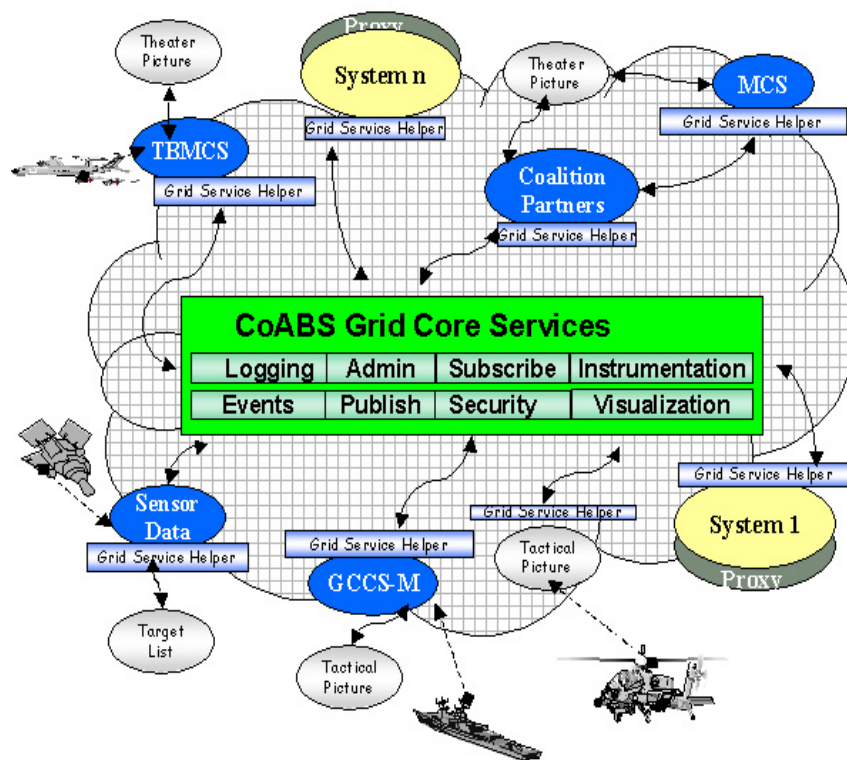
Theater Picture

Proxy

System n

Grid Service Helper

Theater Picture

MCS

Grid Service Helper

TBMCS

Grid Service Helper

Coalition Partners

Grid Service Helper

CoABS Grid Core Services

| Logging | Admin | Subscribe | Instrumentation |
|---|---|---|---|
| Events | Publish | Security | Visualization |

Grid Service Helper

Sensor Data

Grid Service Helper

Grid Service Helper

System 1

Proxy

Grid Service Helper

Tactical Picture

GCCS-M

Target List

Tactical Picture